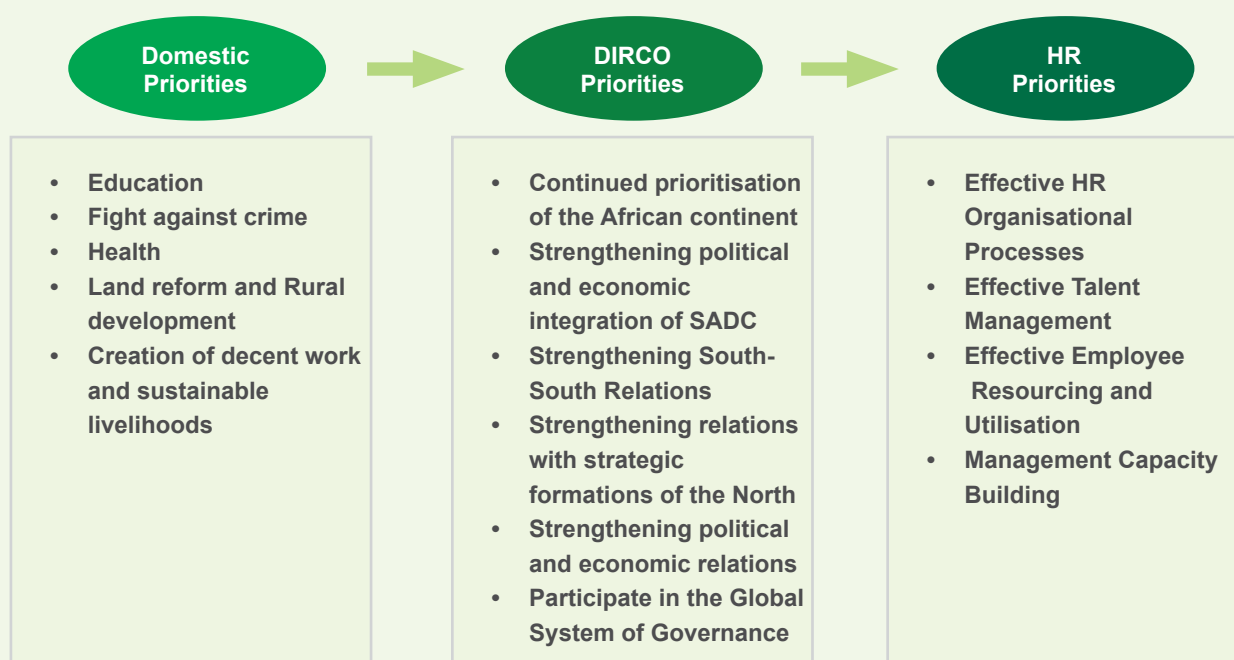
Domestic Priorities

DIRCO Priorities

HR Priorities

- Education
- Fight against crime
- Health
- Land reform and Rural development
- Creation of decent work and sustainable livelihoods

- Continued prioritisation of the African continent
- Strengthening political and economic integration of SADC
- Strengthening South-South Relations
- Strengthening relations with strategic formations of the North
- Strengthening political and economic relations
- Participate in the Global System of Governance

- Effective HR Organisational Processes
- Effective Talent Management
- Effective Employee Resourcing and Utilisation
- Management Capacity Building